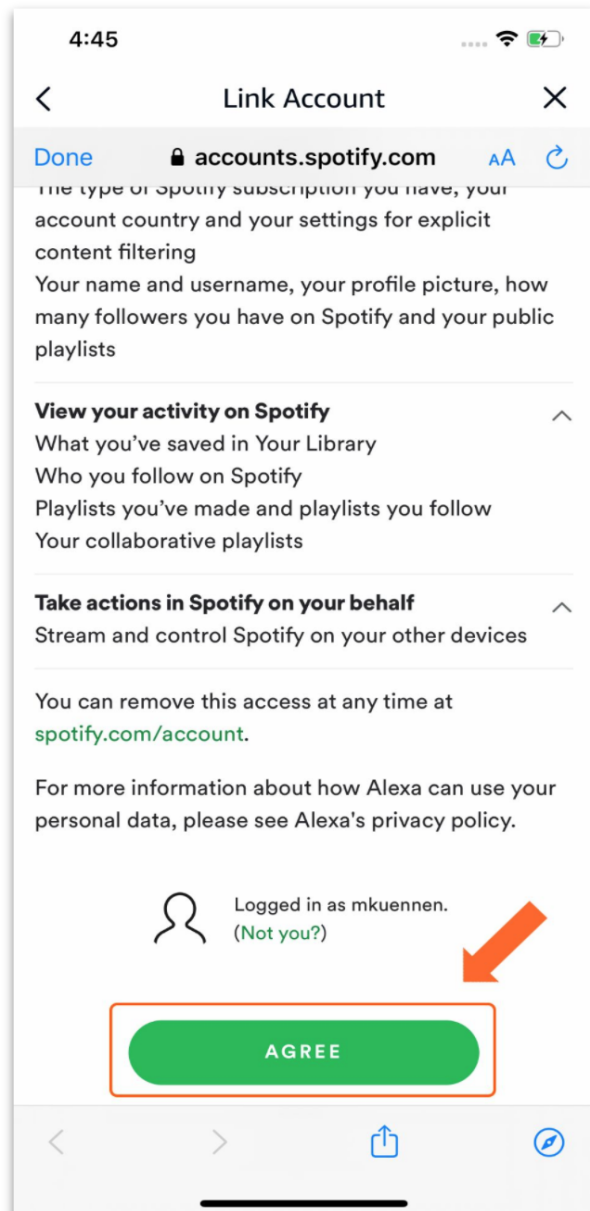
4:45

Link Account

Done accounts.spotify.com AA

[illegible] account country and your settings for explicit content filtering
Your name and username, your profile picture, how many followers you have on Spotify and your public playlists

**View your activity on Spotify**
What you've saved in Your Library
Who you follow on Spotify
Playlists you've made and playlists you follow
Your collaborative playlists

**Take actions in Spotify on your behalf**
Stream and control Spotify on your other devices

You can remove this access at any time at spotify.com/account.

For more information about how Alexa can use your personal data, please see Alexa's privacy policy.

Logged in as mkuennen.
(Not you?)

AGREE